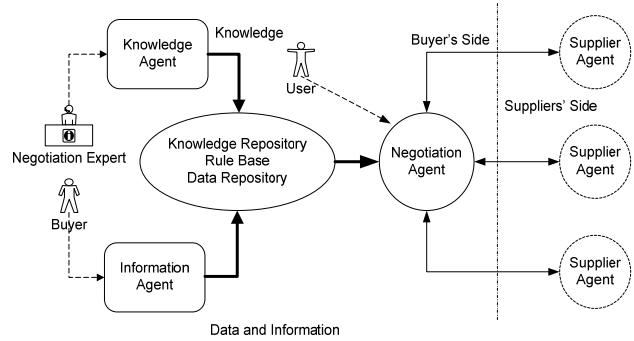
Knowledge Agent

Knowledge

Buyer's Side

Supplier Agent

User

Suppliers' Side

Negotiation Expert

Knowledge Repository
Rule Base
Data Repository

Negotiation Agent

Supplier Agent

Buyer

Information Agent

Supplier Agent

Data and Information